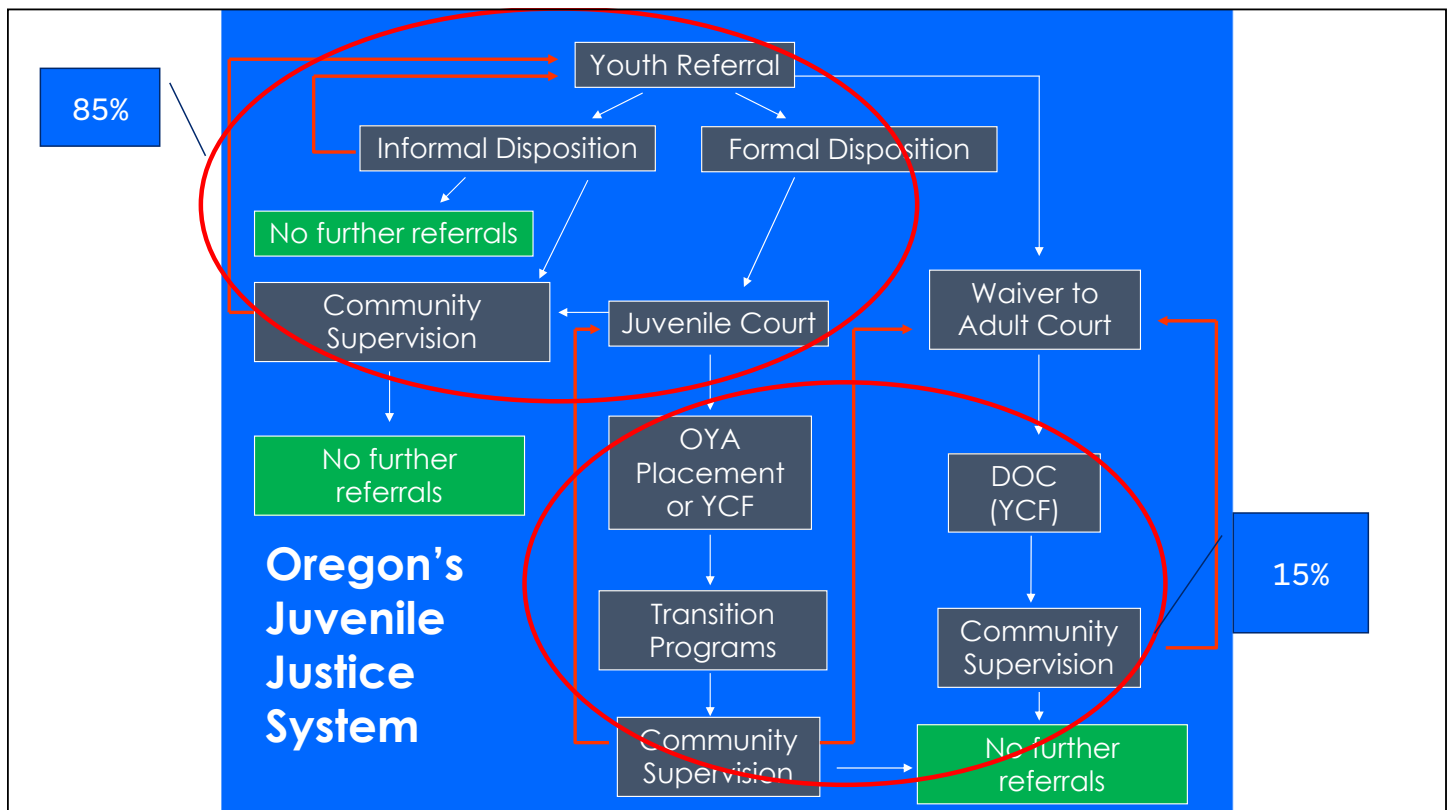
85%

Youth Referral

Informal Disposition

Formal Disposition

No further referrals

Community Supervision

Juvenile Court

Waiver to Adult Court

No further referrals

OYA Placement or YCF

DOC (YCF)

Oregon's Juvenile Justice System

15%

Transition Programs

Community Supervision

Community Supervision

No further referrals